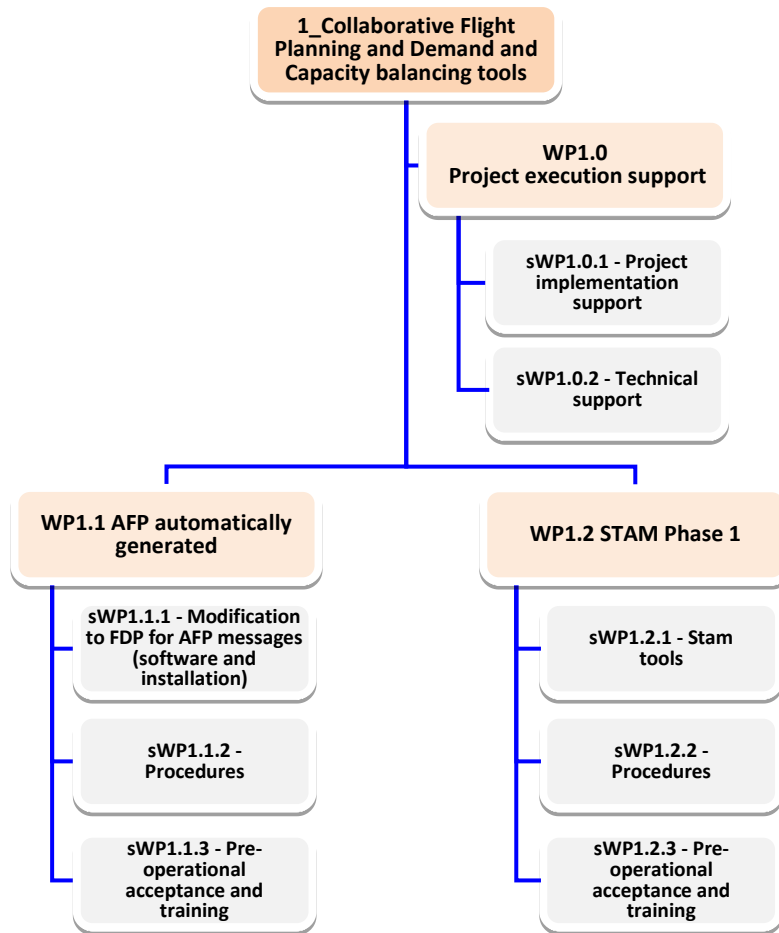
1_Collaborative Flight Planning and Demand and Capacity balancing tools

WP1.0
Project execution support

sWP1.0.1 - Project implementation support

sWP1.0.2 - Technical support

WP1.1 AFP automatically generated

sWP1.1.1 - Modification to FDP for AFP messages (software and installation)

sWP1.1.2 - Procedures

sWP1.1.3 - Pre-operational acceptance and training

WP1.2 STAM Phase 1

sWP1.2.1 - Stam tools

sWP1.2.2 - Procedures

sWP1.2.3 - Pre-operational acceptance and training